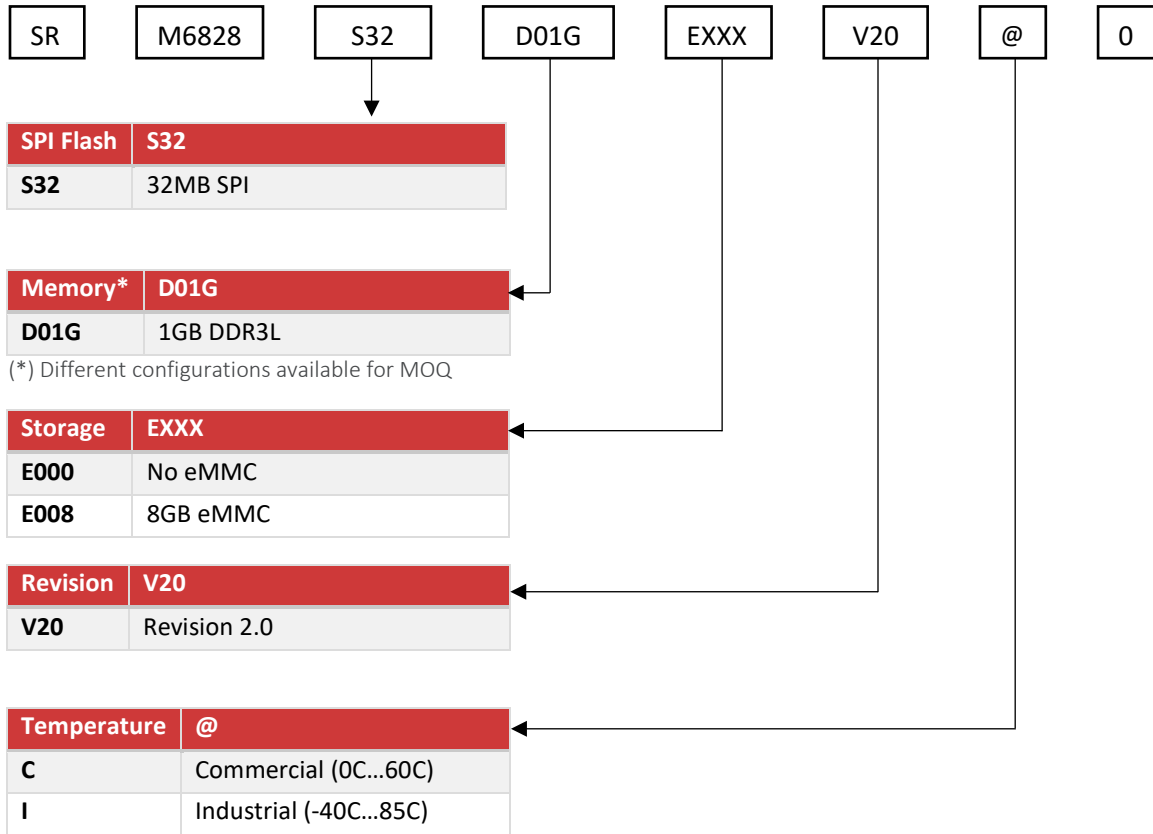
SR M6828 S32 D01G EXXX V20 @ 0

| SPI Flash | S32 |
|---|---|
| S32 | 32MB SPI |

| Memory* | D01G |
|---|---|
| D01G | 1GB DDR3L |

(*) Different configurations available for MOQ

| Storage | EXXX |
|---|---|
| E000 | No eMMC |
| E008 | 8GB eMMC |

| Revision | V20 |
|---|---|
| V20 | Revision 2.0 |

| Temperature | @ |
|---|---|
| C | Commercial (0C…60C) |
| I | Industrial (-40C…85C) |